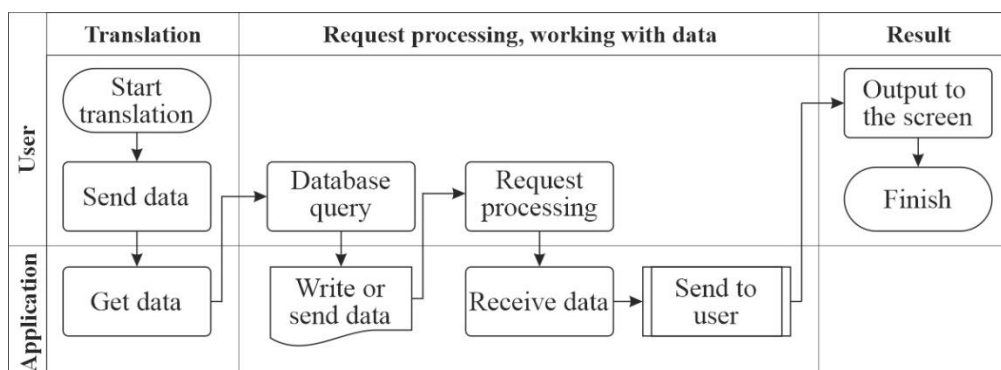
| | Translation | Request processing, working with data | Result |
|---|---|---|---|
| User | Start translation; Send data | Database query; Request processing | Output to the screen; Finish |
| Application | Get data | Write or send data; Receive data; Send to user | |